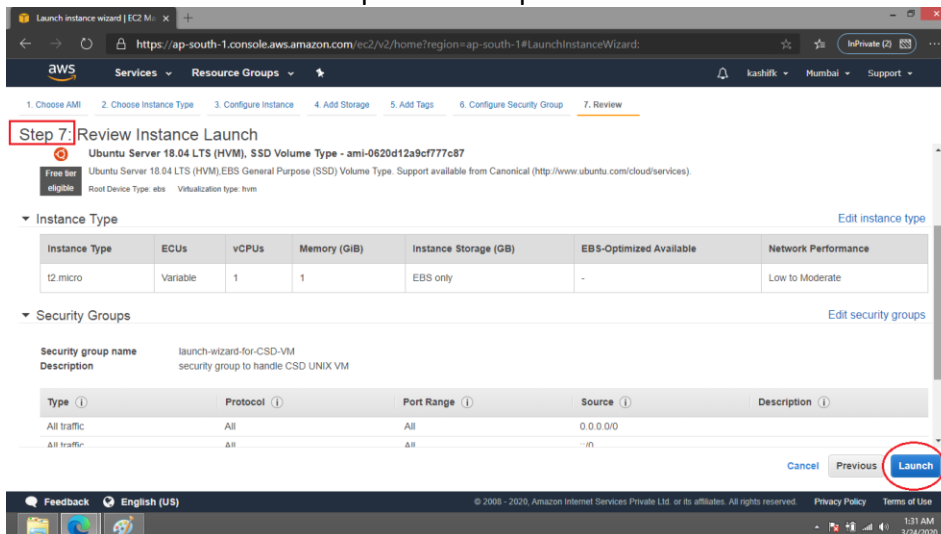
Launch instance wizard | EC2 Ma ×  +

https://ap-south-1.console.aws.amazon.com/ec2/v2/home?region=ap-south-1#LaunchInstanceWizard:

InPrivate (2)

aws  Services  Resource Groups  kashifk  Mumbai  Support

1. Choose AMI  2. Choose Instance Type  3. Configure Instance  4. Add Storage  5. Add Tags  6. Configure Security Group  7. Review

Step 7: Review Instance Launch

Ubuntu Server 18.04 LTS (HVM), SSD Volume Type - ami-0620d12a9cf777c87

Free tier eligible

Ubuntu Server 18.04 LTS (HVM),EBS General Purpose (SSD) Volume Type. Support available from Canonical (http://www.ubuntu.com/cloud/services).

Root Device Type: ebs  Virtualization type: hvm

Instance Type

Edit instance type

| Instance Type | ECUs | vCPUs | Memory (GiB) | Instance Storage (GB) | EBS-Optimized Available | Network Performance |
|---|---|---|---|---|---|---|
| t2.micro | Variable | 1 | 1 | EBS only | - | Low to Moderate |

Security Groups

Edit security groups

Security group name  launch-wizard-for-CSD-VM
Description  security group to handle CSD UNIX VM

| Type | Protocol | Port Range | Source | Description |
|---|---|---|---|---|
| All traffic | All | All | 0.0.0.0/0 | |
| All traffic | All | All | ::/0 | |

Cancel  Previous  Launch

Feedback  English (US)  © 2008 - 2020, Amazon Internet Services Private Ltd. or its affiliates. All rights reserved.  Privacy Policy  Terms of Use

1:31 AM
3/24/2020